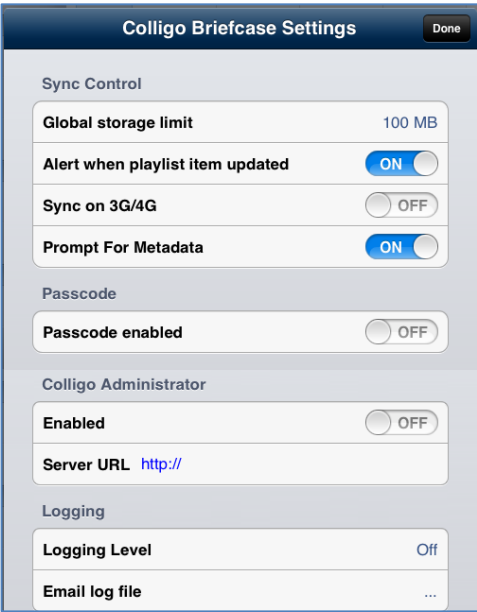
Colligo Briefcase Settings

Done

Sync Control

Global storage limit 100 MB

Alert when playlist item updated ON

Sync on 3G/4G OFF

Prompt For Metadata ON

Passcode

Passcode enabled OFF

Colligo Administrator

Enabled OFF

Server URL http://

Logging

Logging Level Off

Email log file ...